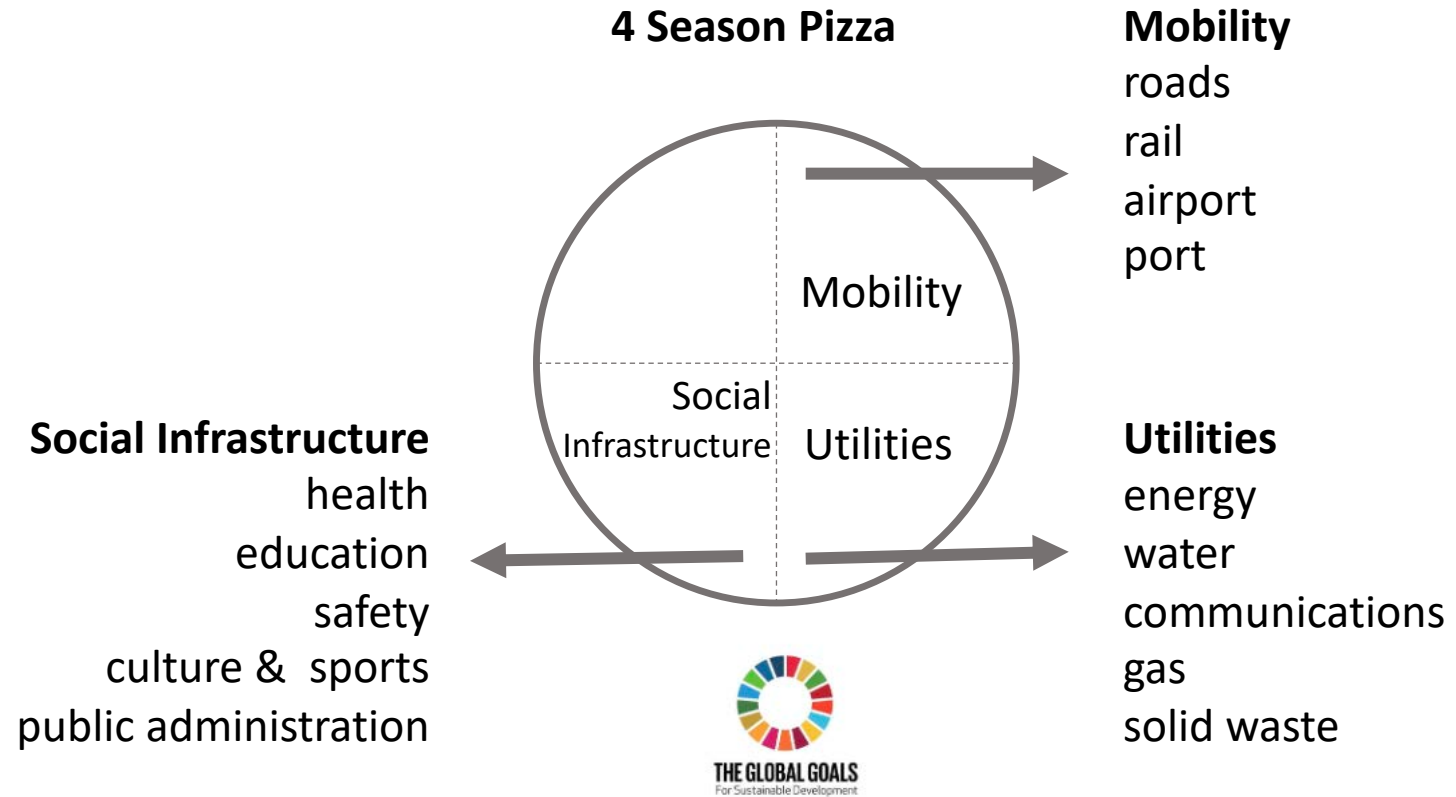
4 Season Pizza

Mobility
roads
rail
airport
port

Mobility

Social Infrastructure

Utilities

Social Infrastructure
health
education
safety
culture & sports
public administration

Utilities
energy
water
communications
gas
solid waste

THE GLOBAL GOALS
For Sustainable Development